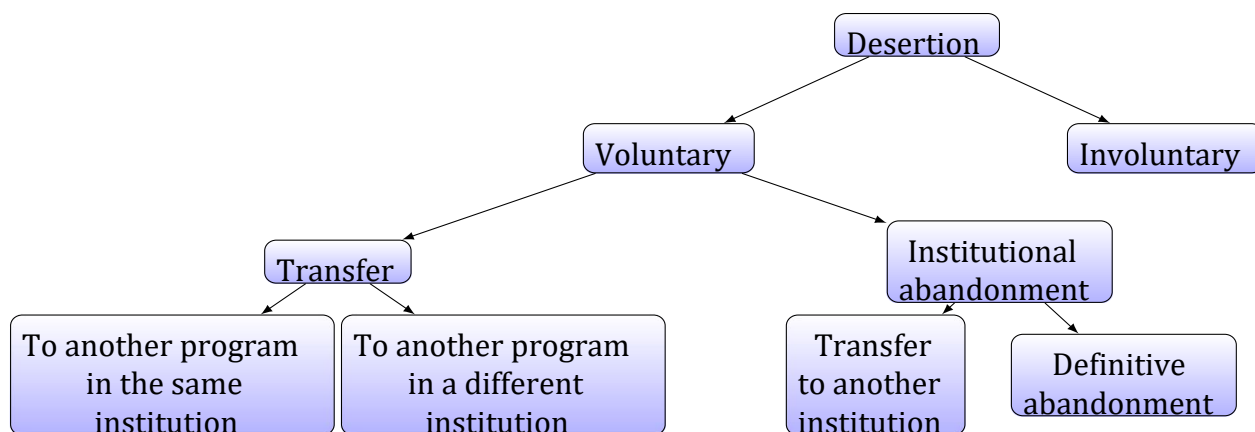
Desertion

Voluntary

Involuntary

Transfer

Institutional abandonment

To another program in the same institution

To another program in a different institution

Transfer to another institution

Definitive abandonment